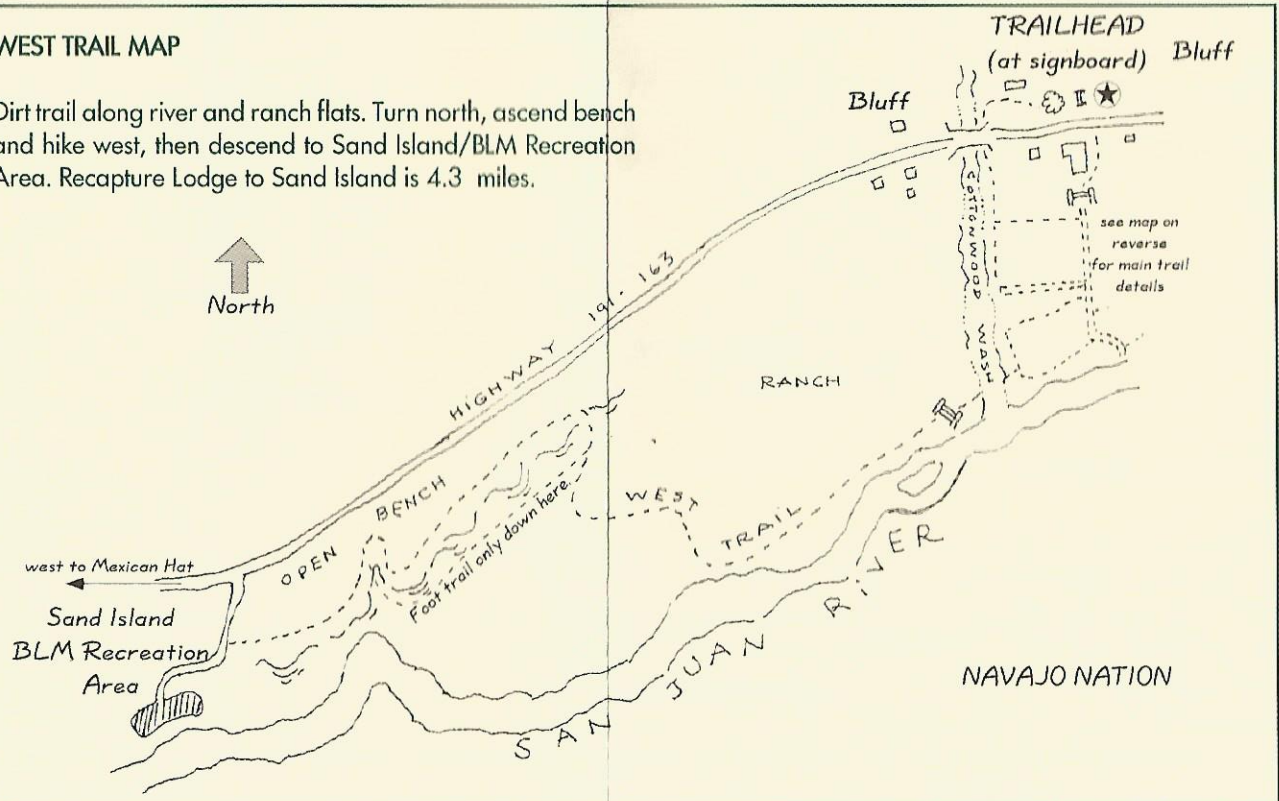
WEST TRAIL MAP

Dirt trail along river and ranch flats. Turn north, ascend bench and hike west, then descend to Sand Island/BLM Recreation Area. Recapture Lodge to Sand Island is 4.3 miles.

North

TRAILHEAD
(at signboard)

Bluff

Bluff

HIGHWAY 191 - 163

COTTONWOOD

WASH

see map on reverse for main trail details

RANCH

OPEN BENCH

Foot trail only down here.

WEST TRAIL

west to Mexican Hat

Sand Island BLM Recreation Area

SAN JUAN RIVER

NAVAJO NATION